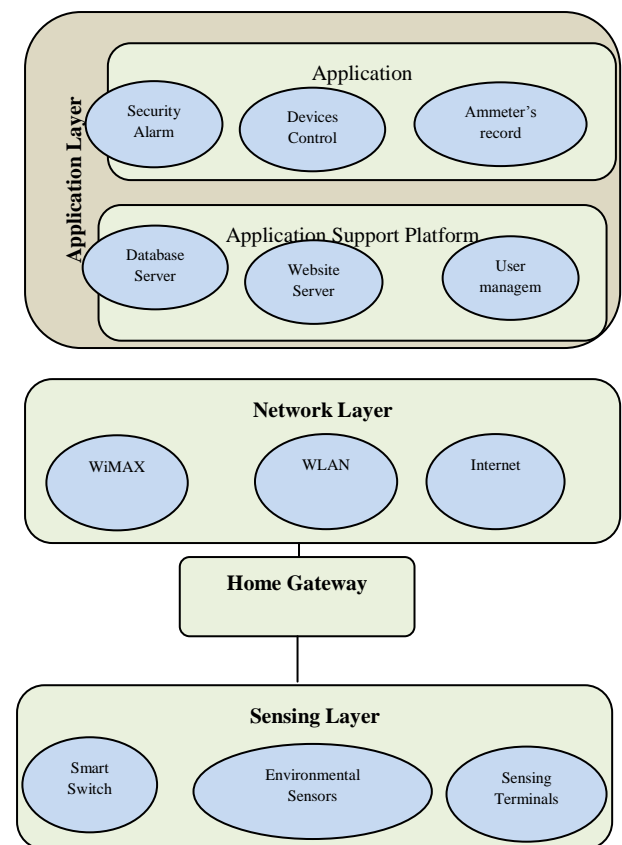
Application Layer

Application

Security Alarm

Devices Control

Ammeter's record

Application Support Platform

Database Server

Website Server

User managem

Network Layer

WiMAX

WLAN

Internet

Home Gateway

Sensing Layer

Smart Switch

Environmental Sensors

Sensing Terminals